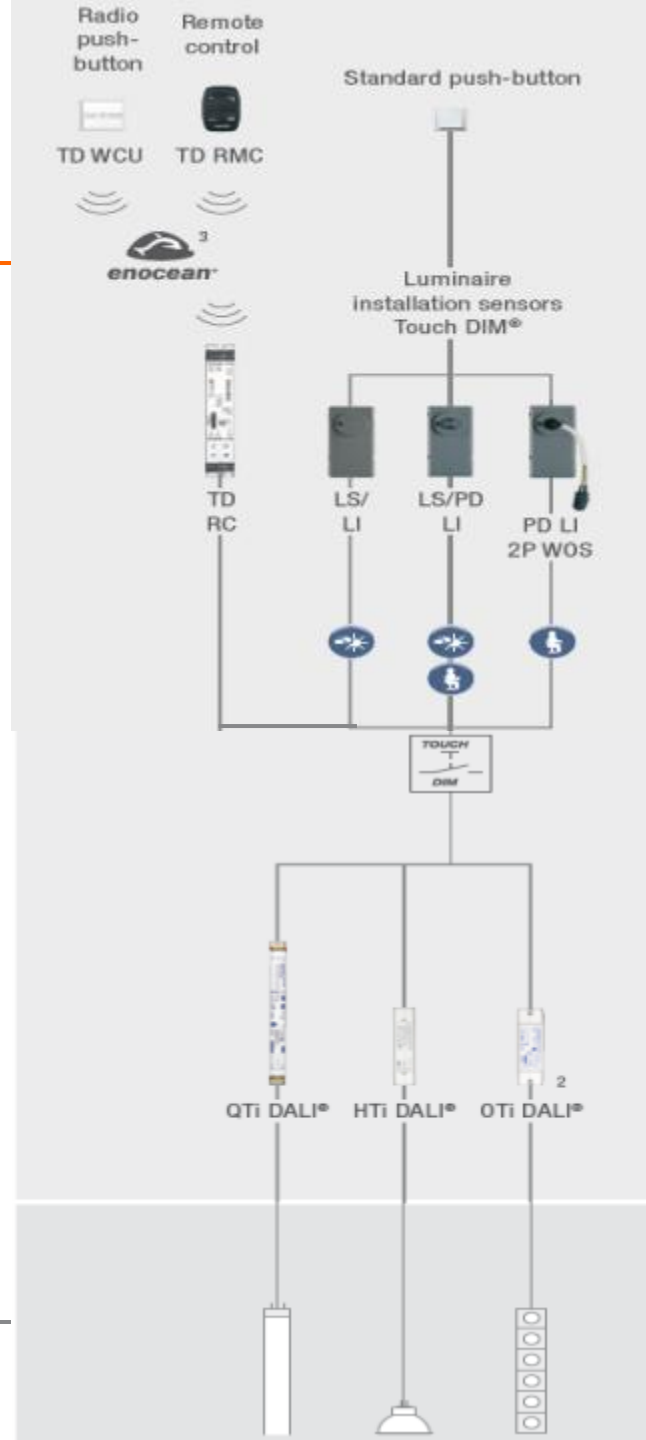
Radio push-button

Remote control

Standard push-button

TD WCU

TD RMC

enocean 3

Luminaire installation sensors Touch DIM®

TD RC

LS/ LI

LS/PD LI

PD LI 2P WOS

TOUCH DIM

QTi DALI®

HTi DALI®

OTi DALI® 2